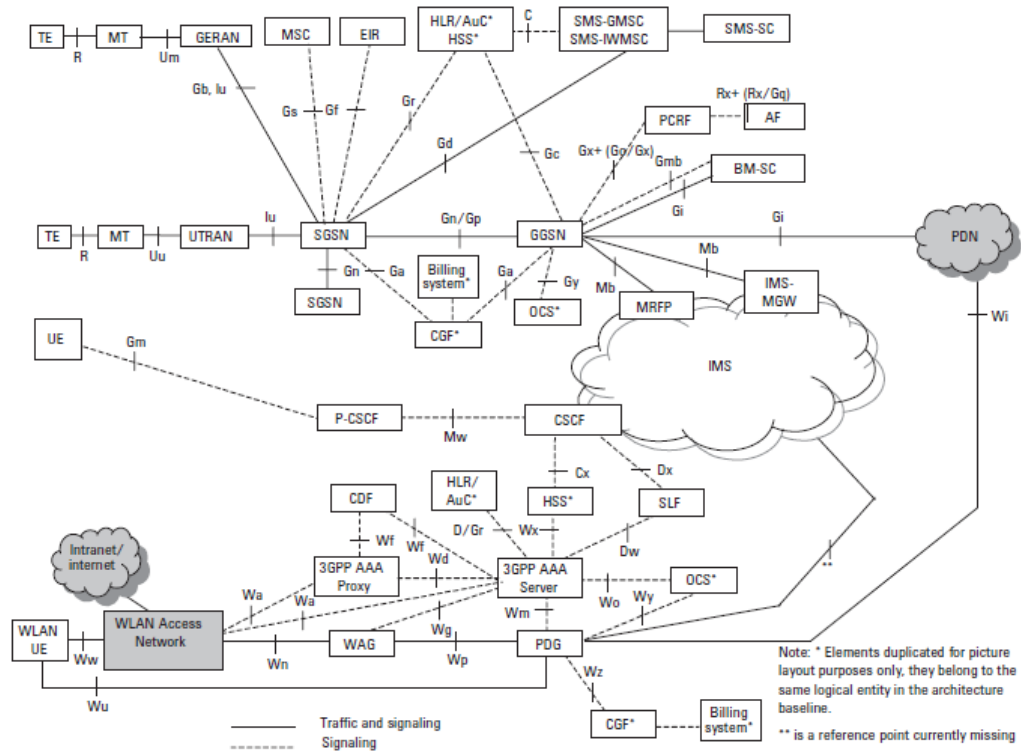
TE
R
MT
Um
GERAN
MSC
EIR
HLR/AuC*
HSS*
C
SMS-GMSC
SMS-IWMSC
SMS-SC
Gb, Iu
Gs
Gf
Gr
Rx+ (Rx/Gq)
PCRF
AF
Gd
Gc
Gx+ (Go/Gx)
Gmb
BM-SC
Gi
Gi
TE
R
MT
Uu
UTRAN
Iu
SGSN
Gn/Gp
GGSN
PDN
Mb
Gn
Ga
Billing system*
Ga
Gy
SGSN
OCS*
Mb
MRFP
IMS-MGW
Wi
CGF*
UE
Gm
IMS
P-CSCF
Mw
CSCF
Cx
Dx
CDF
HLR/AuC*
HSS*
SLF
Wf
Wf
D/Gr
Wx
Intranet/internet
Wd
Dw
3GPP AAA Proxy
3GPP AAA Server
Wa
Wa
Wo
Wy
OCS*
**
WLAN Access Network
Wm
WLAN UE
Wg
Ww
Wn
WAG
Wp
PDG
Wz
Wu
CGF*
Billing system*
Traffic and signaling
Signaling
Note: * Elements duplicated for picture layout purposes only, they belong to the same logical entity in the architecture baseline.
** is a reference point currently missing